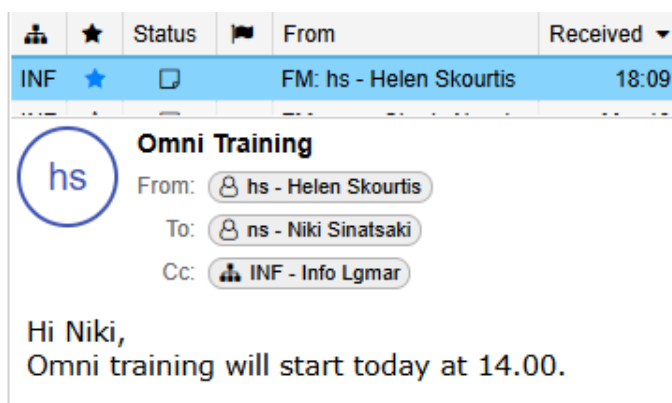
| | | Status | | From | Received |
|---|---|---|---|---|---|
| INF | | | | FM: hs - Helen Skourtis | 18:09 |

hs

Omni Training

From: hs - Helen Skourtis

To: ns - Niki Sinatsaki

Cc: INF - Info Lgmar

Hi Niki,
Omni training will start today at 14.00.